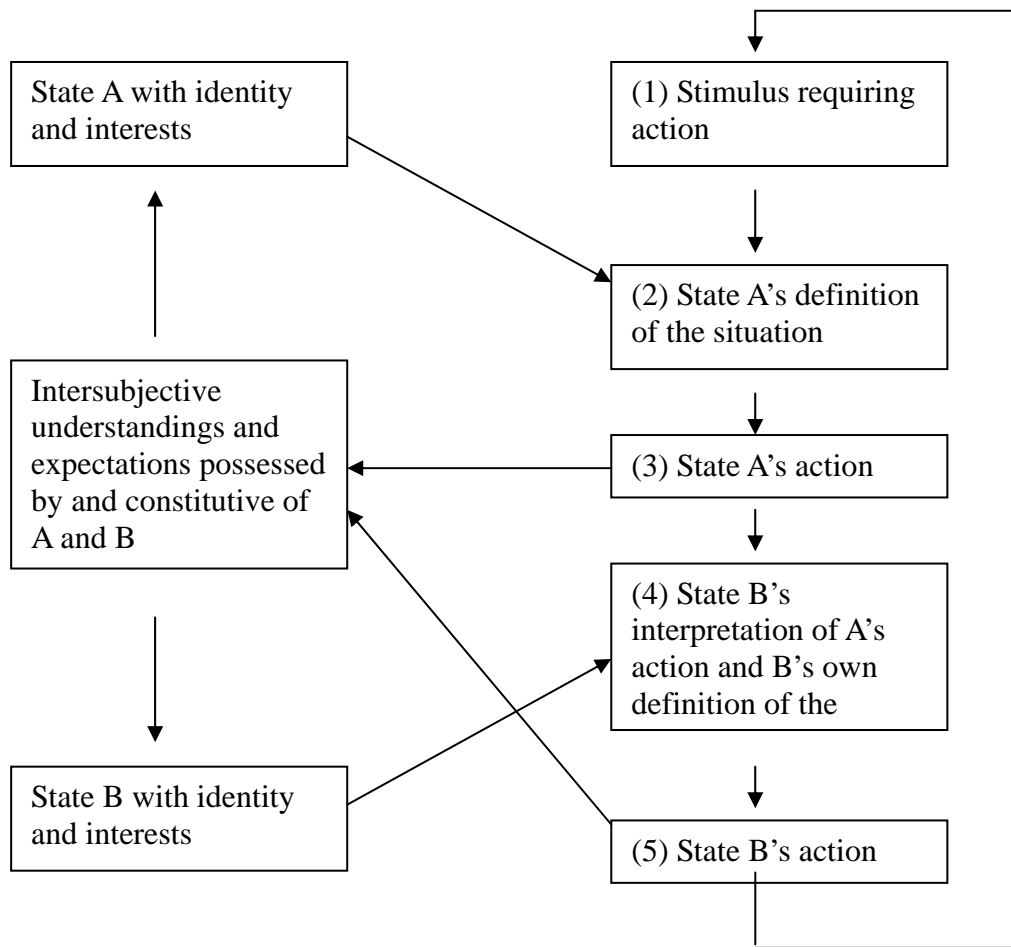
State A with identity and interests

(1) Stimulus requiring action

(2) State A's definition of the situation

Intersubjective understandings and expectations possessed by and constitutive of A and B

(3) State A's action

(4) State B's interpretation of A's action and B's own definition of the

State B with identity and interests

(5) State B's action